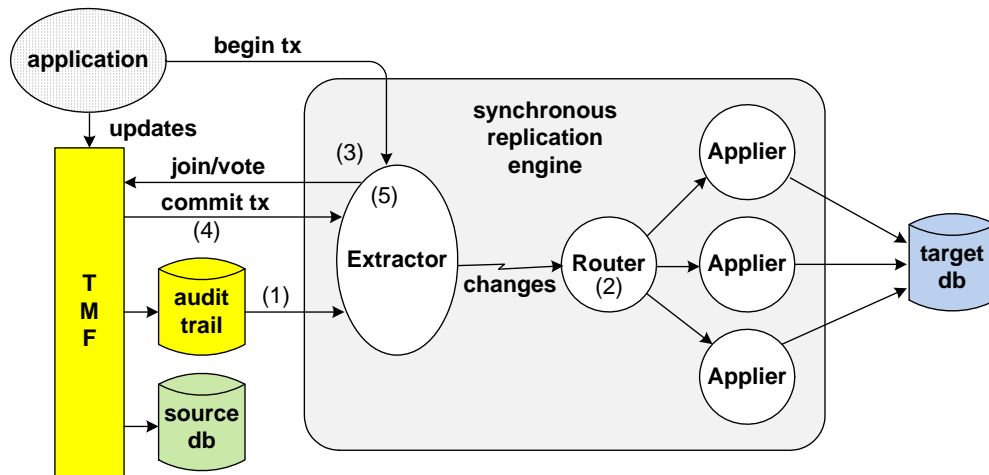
application

begin tx

synchronous replication engine

updates

(3)

join/vote

(5)

commit tx

(4)

Applier

T M F

Extractor

Router

(2)

Applier

target db

audit trail

(1)

changes

Applier

source db